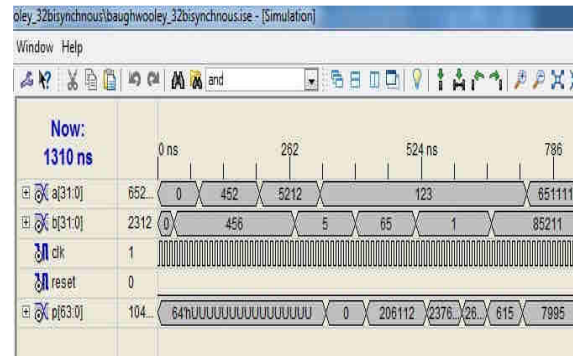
oley_32bisynchnous\baughwooley_32bisynchnous.ise - [Simulation]

Window Help

and

Now:
1310 ns

0 ns
262
524 ns
786

a[31:0] 652... 0 452 5212 123 651111

b[31:0] 2312 0 456 5 65 1 85211

clk 1

reset 0

p[63:0] 104... 64'hUUUUUUUUUUUUUUUU 0 206112 2376... 26... 615 7995